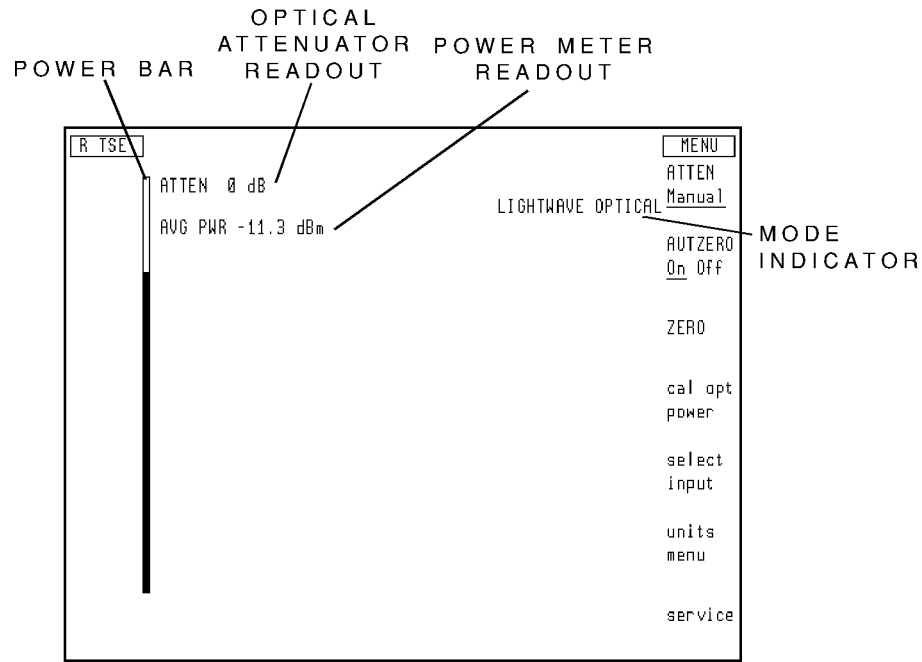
OPTICAL ATTENUATOR READOUT

POWER METER READOUT

POWER BAR

R TSE

MENU

ATTEN 0 dB

ATTEN Manual

LIGHTWAVE OPTICAL

AVG PWR -11.3 dBm

MODE INDICATOR

AUTZERO On Off

ZERO

cal opt power

select input

units menu

service